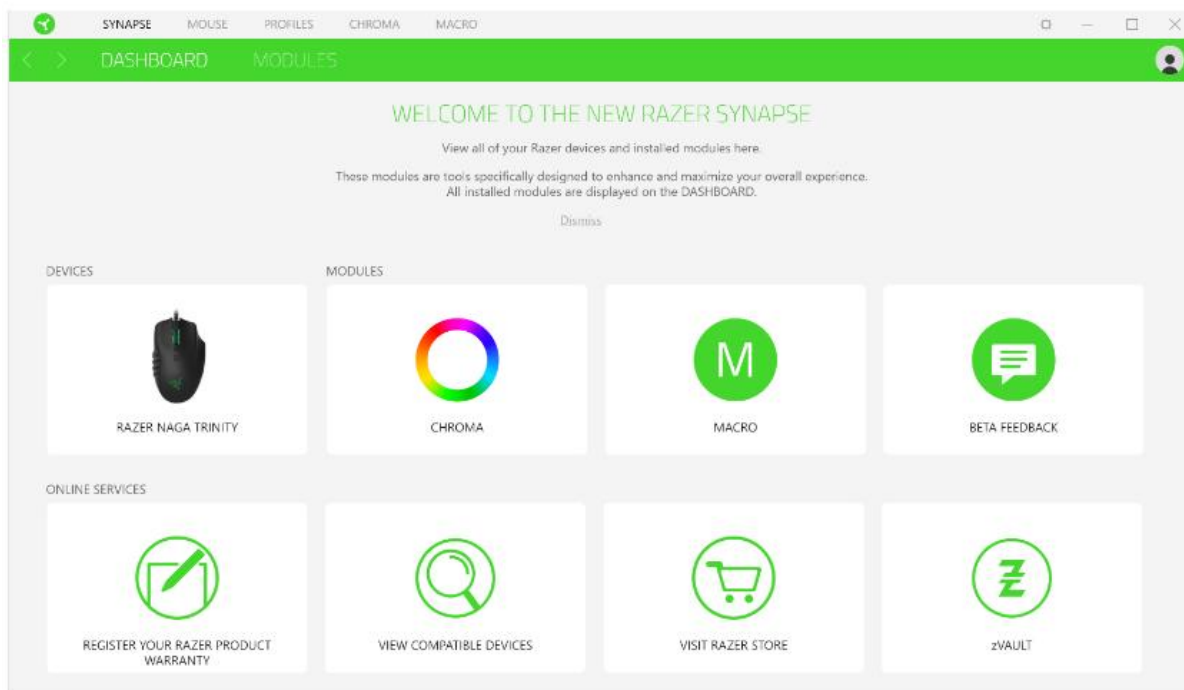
SYNAPSE MOUSE PROFILES CHROMA MACRO

DASHBOARD MODULES

WELCOME TO THE NEW RAZER SYNAPSE

View all of your Razer devices and installed modules here.

These modules are tools specifically designed to enhance and maximize your overall experience. All installed modules are displayed on the DASHBOARD.

Dismiss

DEVICES

MODULES

RAZER NAGA TRINITY

CHROMA

M

MACRO

BETA FEEDBACK

ONLINE SERVICES

REGISTER YOUR RAZER PRODUCT WARRANTY

VIEW COMPATIBLE DEVICES

VISIT RAZER STORE

zVAULT